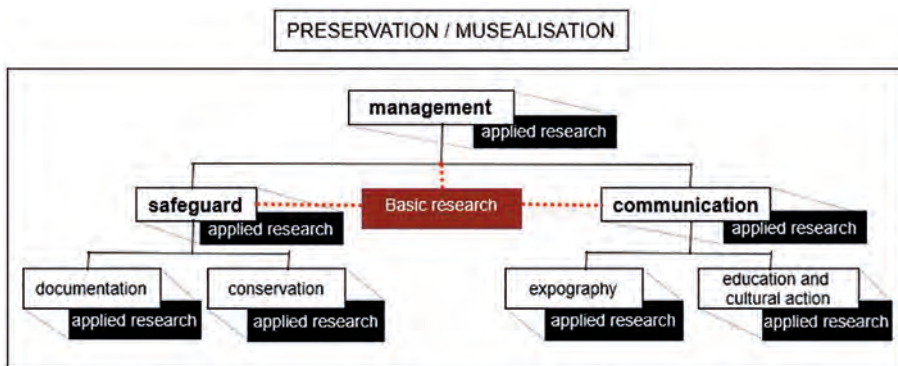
PRESERVATION / MUSEALISATION

management
applied research

safeguard
applied research

Basic research

communication
applied research

documentation
applied research

conservation
applied research

expography
applied research

education and cultural action
applied research